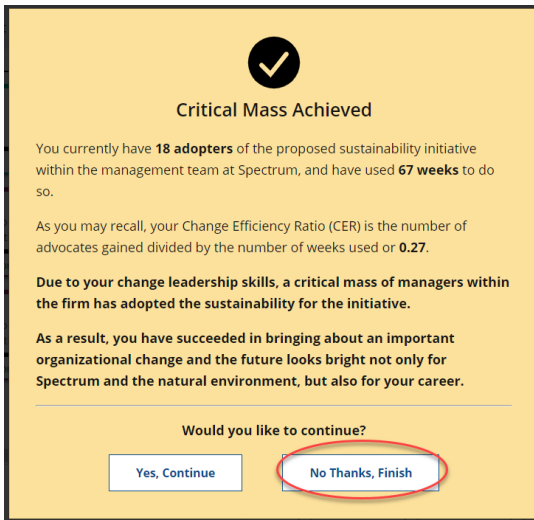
Critical Mass Achieved

You currently have 18 adopters of the proposed sustainability initiative within the management team at Spectrum, and have used 67 weeks to do so.

As you may recall, your Change Efficiency Ratio (CER) is the number of advocates gained divided by the number of weeks used or 0.27.

Due to your change leadership skills, a critical mass of managers within the firm has adopted the sustainability for the initiative.

As a result, you have succeeded in bringing about an important organizational change and the future looks bright not only for Spectrum and the natural environment, but also for your career.

Would you like to continue?

Yes, Continue

No Thanks, Finish